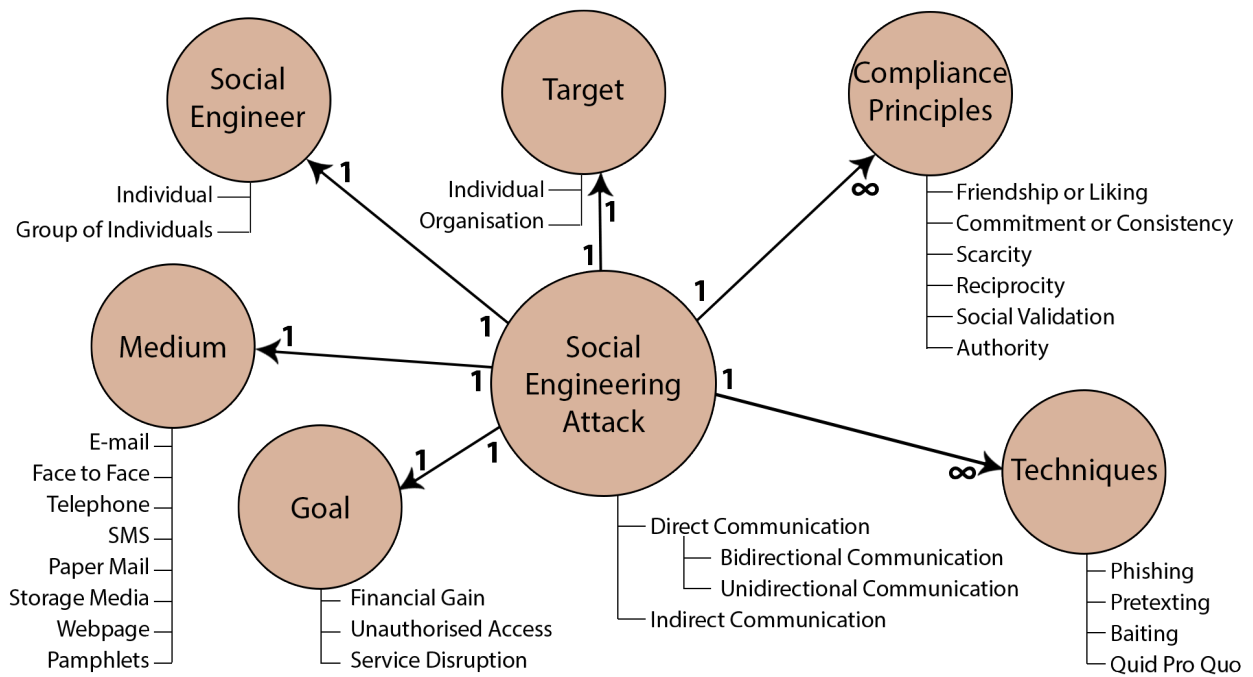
Social Engineer
Individual
Group of Individuals

Target
Individual
Organisation

Compliance Principles
Friendship or Liking
Commitment or Consistency
Scarcity
Reciprocity
Social Validation
Authority

1
1
1
1
1
$\infty$

Medium
E-mail
Face to Face
Telephone
SMS
Paper Mail
Storage Media
Webpage
Pamphlets

1
1

Social Engineering Attack
Direct Communication
Bidirectional Communication
Unidirectional Communication
Indirect Communication

1
1
1
$\infty$

Goal
Financial Gain
Unauthorised Access
Service Disruption

Techniques
Phishing
Pretexting
Baiting
Quid Pro Quo